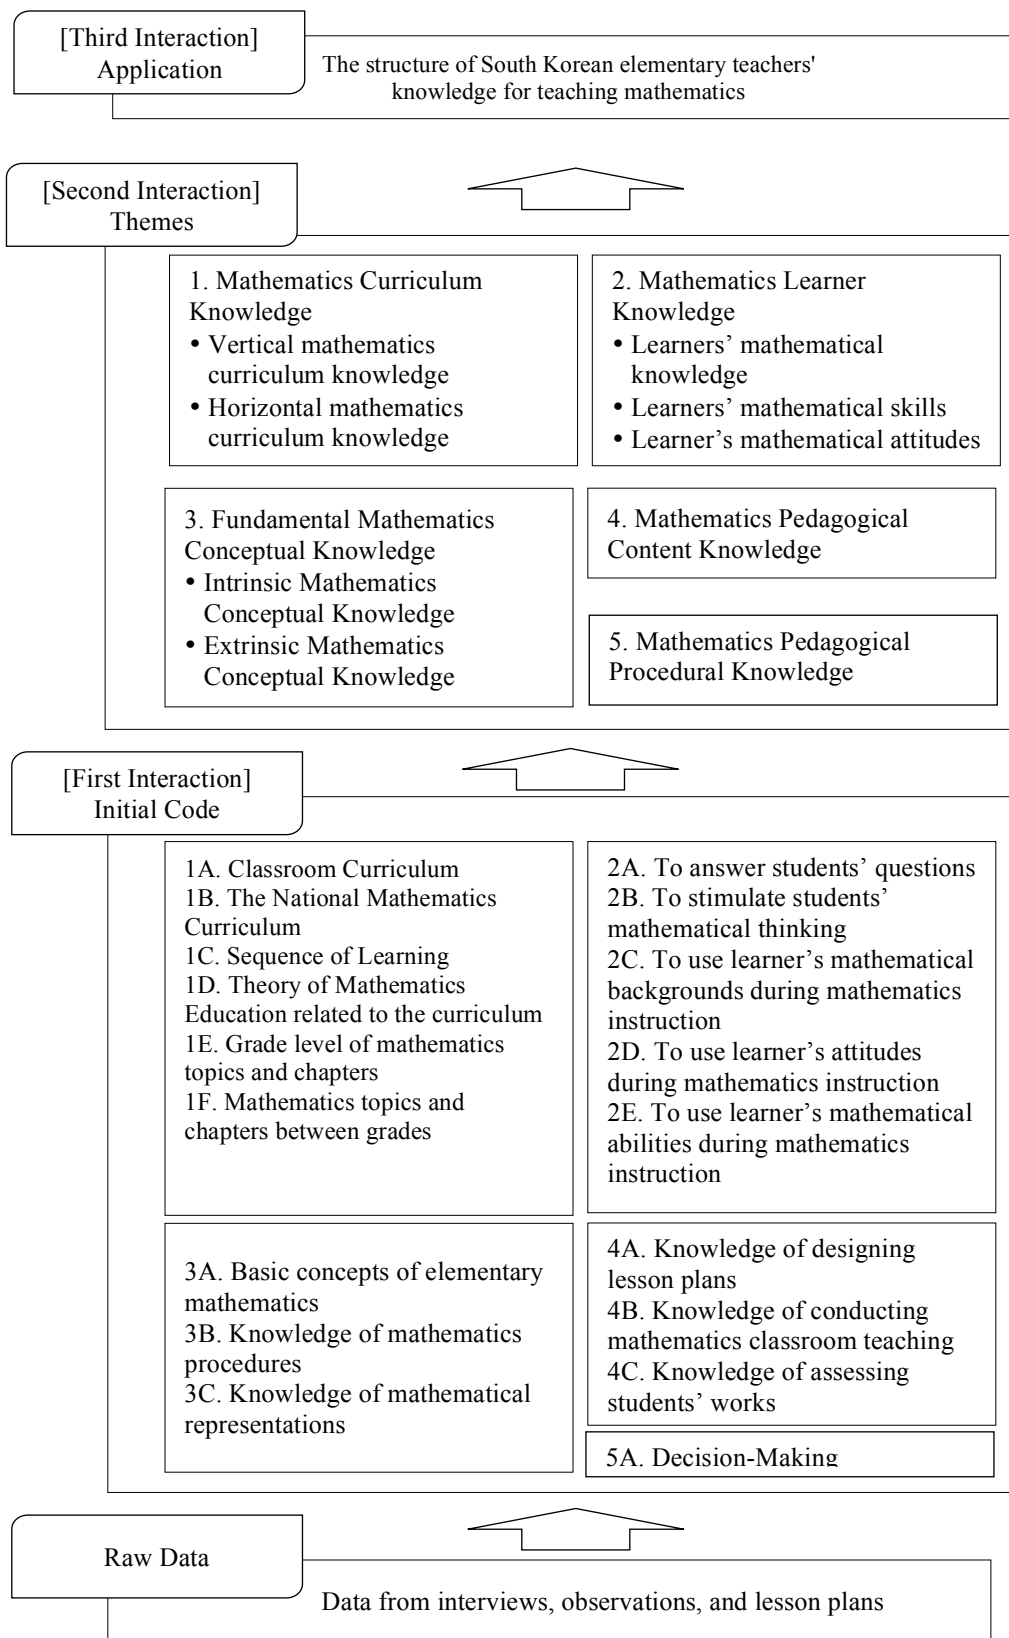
[Third Interaction]
Application

The structure of South Korean elementary teachers' knowledge for teaching mathematics

[Second Interaction]
Themes

1. Mathematics Curriculum Knowledge
• Vertical mathematics curriculum knowledge
• Horizontal mathematics curriculum knowledge

2. Mathematics Learner Knowledge
• Learners' mathematical knowledge
• Learners' mathematical skills
• Learner's mathematical attitudes

3. Fundamental Mathematics Conceptual Knowledge
• Intrinsic Mathematics Conceptual Knowledge
• Extrinsic Mathematics Conceptual Knowledge

4. Mathematics Pedagogical Content Knowledge

5. Mathematics Pedagogical Procedural Knowledge

[First Interaction]
Initial Code

1A. Classroom Curriculum
1B. The National Mathematics Curriculum
1C. Sequence of Learning
1D. Theory of Mathematics Education related to the curriculum
1E. Grade level of mathematics topics and chapters
1F. Mathematics topics and chapters between grades

2A. To answer students' questions
2B. To stimulate students' mathematical thinking
2C. To use learner's mathematical backgrounds during mathematics instruction
2D. To use learner's attitudes during mathematics instruction
2E. To use learner's mathematical abilities during mathematics instruction

3A. Basic concepts of elementary mathematics
3B. Knowledge of mathematics procedures
3C. Knowledge of mathematical representations

4A. Knowledge of designing lesson plans
4B. Knowledge of conducting mathematics classroom teaching
4C. Knowledge of assessing students' works

5A. Decision-Making

Raw Data

Data from interviews, observations, and lesson plans